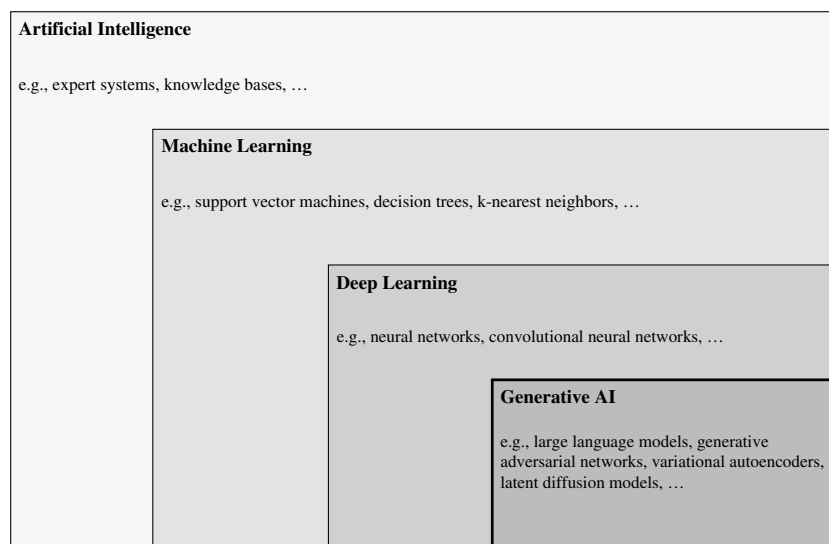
**Artificial Intelligence**

e.g., expert systems, knowledge bases, …

**Machine Learning**

e.g., support vector machines, decision trees, k-nearest neighbors, …

**Deep Learning**

e.g., neural networks, convolutional neural networks, …

**Generative AI**

e.g., large language models, generative adversarial networks, variational autoencoders, latent diffusion models, …